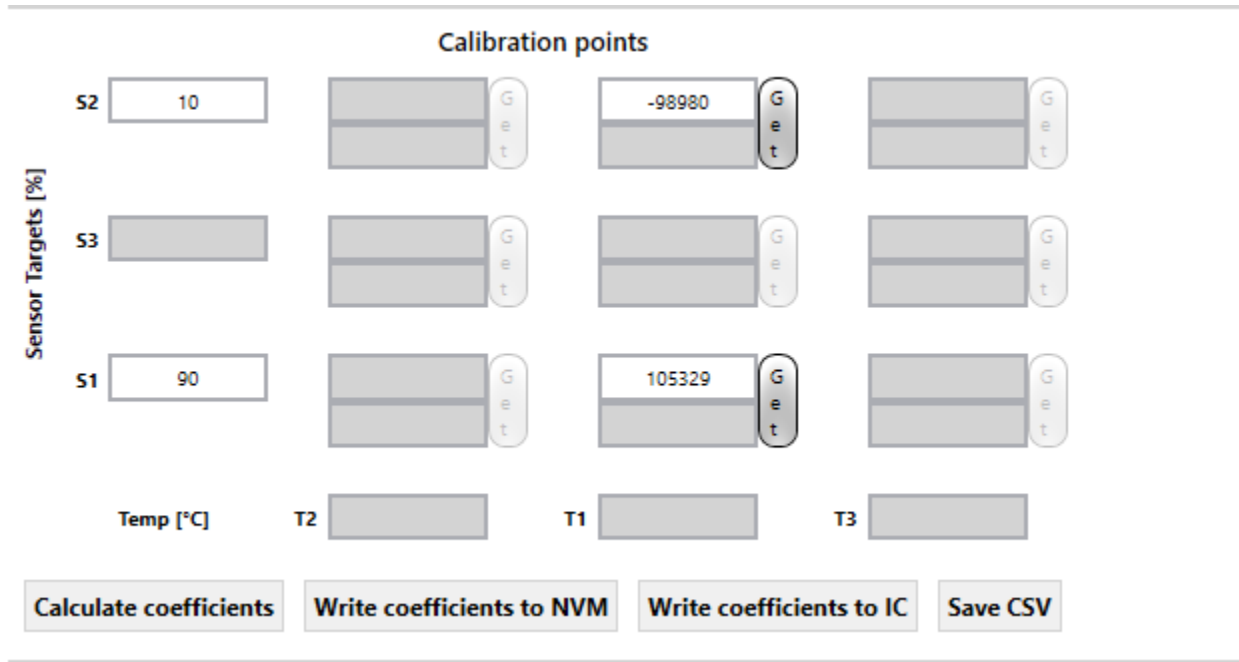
Calibration points

Sensor Targets [%]

S2 10 Get -98980 Get Get

S3 Get Get Get

S1 90 Get 105329 Get Get

Temp [°C] T2 T1 T3

Calculate coefficients | Write coefficients to NVM | Write coefficients to IC | Save CSV